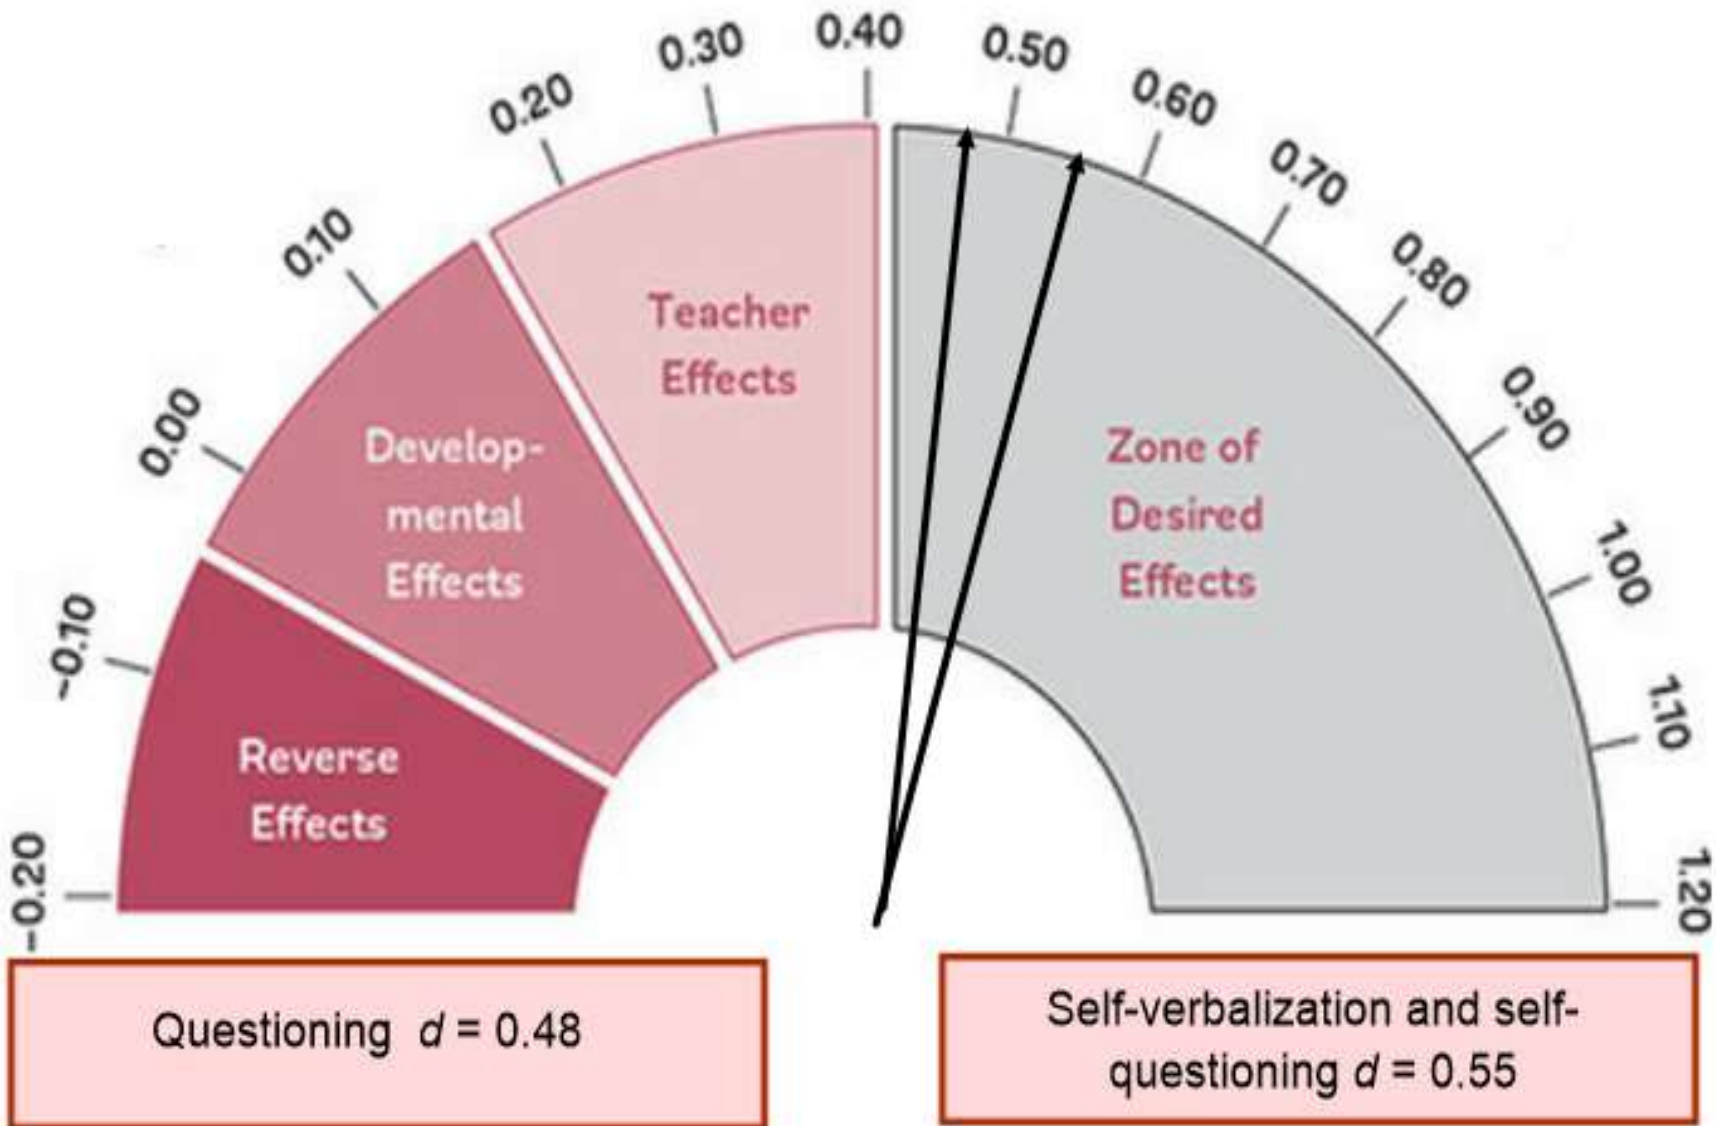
-0.20
-0.10
0.00
0.10
0.20
0.30
0.40
0.50
0.60
0.70
0.80
0.90
1.00
1.10
1.20

Reverse Effects

Developmental Effects

Teacher Effects

Zone of Desired Effects

Questioning $d$ = 0.48

Self-verbalization and self-questioning $d$ = 0.55